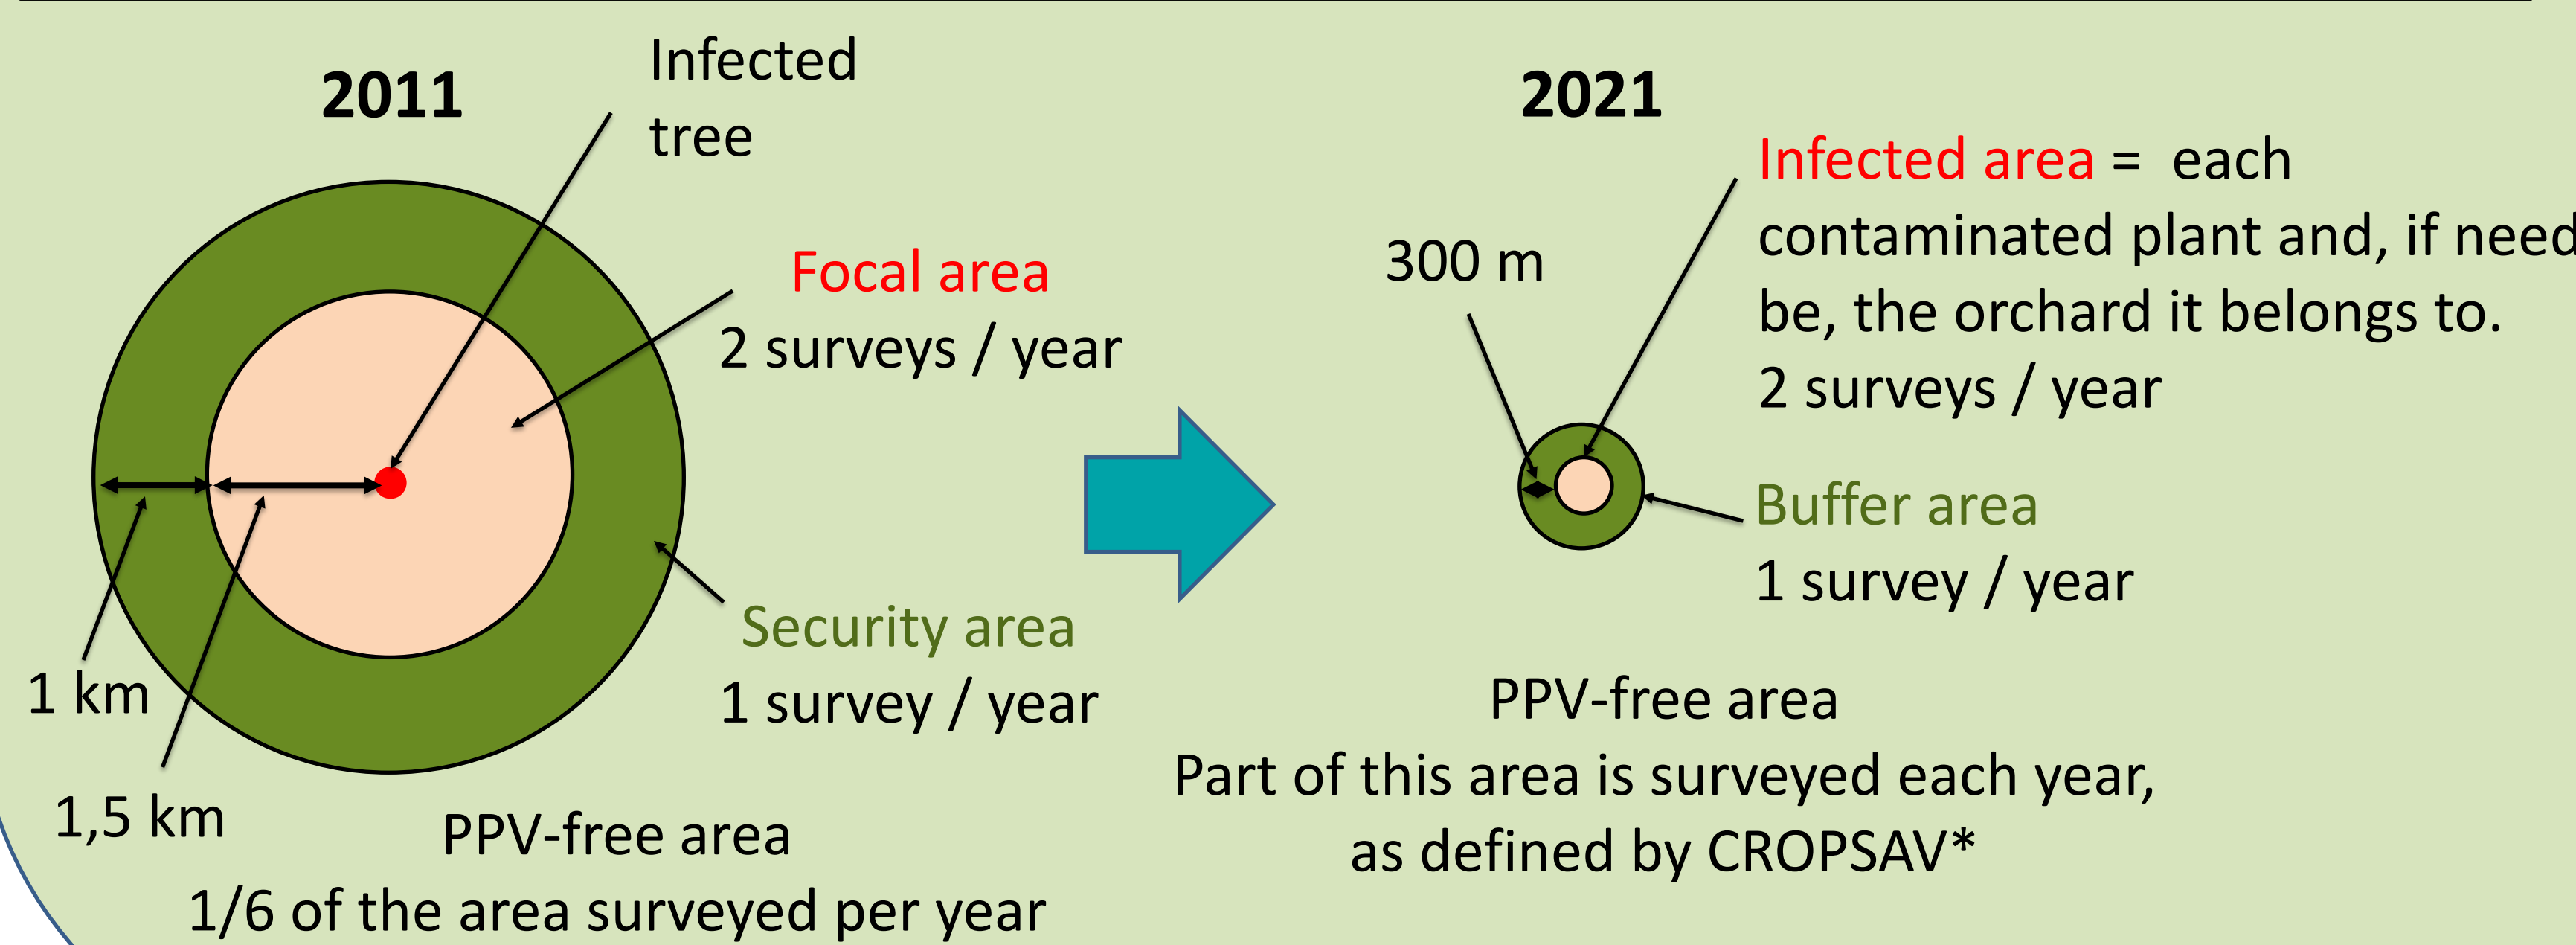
2011

Infected tree

Focal area
2 surveys / year

Security area
1 survey / year

1 km

1,5 km

PPV-free area
1/6 of the area surveyed per year

2021

300 m

Infected area = each contaminated plant and, if need be, the orchard it belongs to.
2 surveys / year

Buffer area
1 survey / year

PPV-free area
Part of this area is surveyed each year, as defined by CROPSAV*